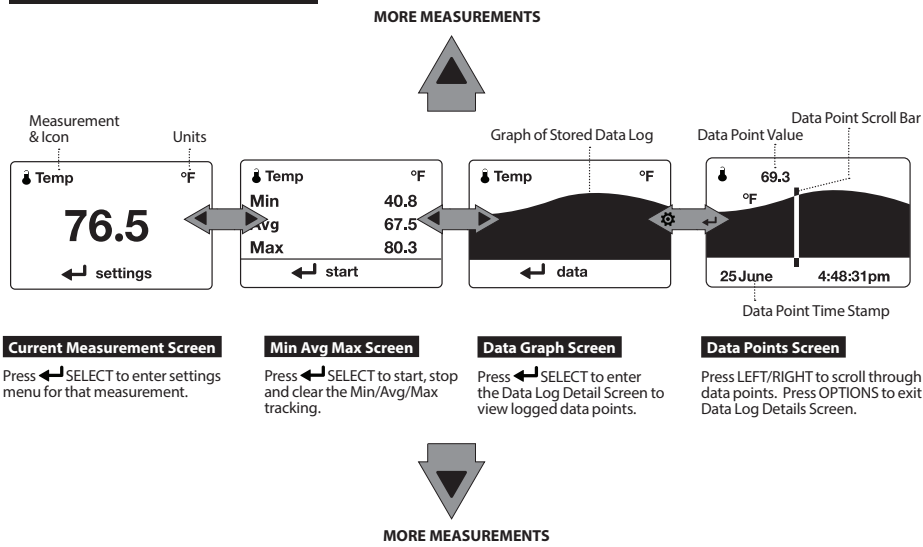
MORE MEASUREMENTS

Measurement & Icon

Units

Graph of Stored Data Log

Data Point Value

Data Point Scroll Bar

Temp °F

76.5

settings

Temp °F

Min 40.8

Avg 67.5

Max 80.3

start

Temp °F

data

69.3

°F

25 June 4:48:31pm

Data Point Time Stamp

Current Measurement Screen

Press SELECT to enter settings menu for that measurement.

Min Avg Max Screen

Press SELECT to start, stop and clear the Min/Avg/Max tracking.

Data Graph Screen

Press SELECT to enter the Data Log Detail Screen to view logged data points.

Data Points Screen

Press LEFT/RIGHT to scroll through data points. Press OPTIONS to exit Data Log Details Screen.

MORE MEASUREMENTS